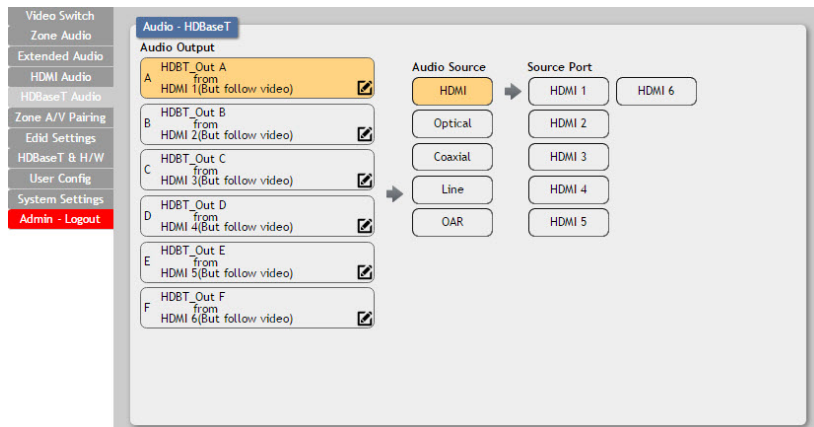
Video Switch
Zone Audio
Extended Audio
HDMI Audio
HDBaseT Audio
Zone A/V Pairing
Edid Settings
HDBaseT & H/W
User Config
System Settings
Admin - Logout

Audio - HDBaseT

Audio Output

A HDBT_Out A from HDMI 1(But follow video)

B HDBT_Out B from HDMI 2(But follow video)

C HDBT_Out C from HDMI 3(But follow video)

D HDBT_Out D from HDMI 4(But follow video)

E HDBT_Out E from HDMI 5(But follow video)

F HDBT_Out F from HDMI 6(But follow video)

Audio Source
HDMI
Optical
Coaxial
Line
OAR

Source Port
HDMI 1
HDMI 6
HDMI 2
HDMI 3
HDMI 4
HDMI 5